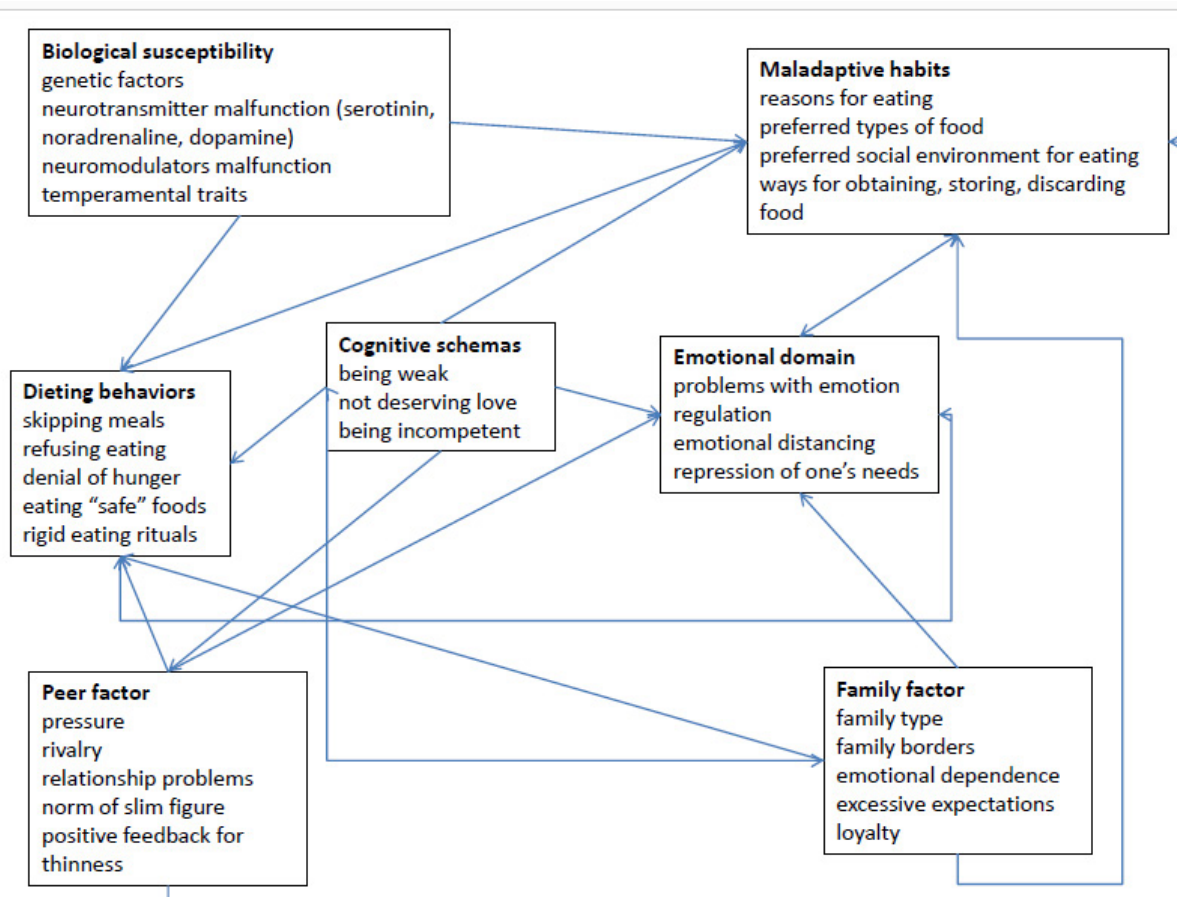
**Biological susceptibility**
genetic factors
neurotransmitter malfunction (serotinin, noradrenaline, dopamine)
neuromodulators malfunction
temperamental traits

**Maladaptive habits**
reasons for eating
preferred types of food
preferred social environment for eating
ways for obtaining, storing, discarding food

**Cognitive schemas**
being weak
not deserving love
being incompetent

**Emotional domain**
problems with emotion regulation
emotional distancing
repression of one's needs

**Dieting behaviors**
skipping meals
refusing eating
denial of hunger
eating "safe" foods
rigid eating rituals

**Peer factor**
pressure
rivalry
relationship problems
norm of slim figure
positive feedback for thinness

**Family factor**
family type
family borders
emotional dependence
excessive expectations
loyalty